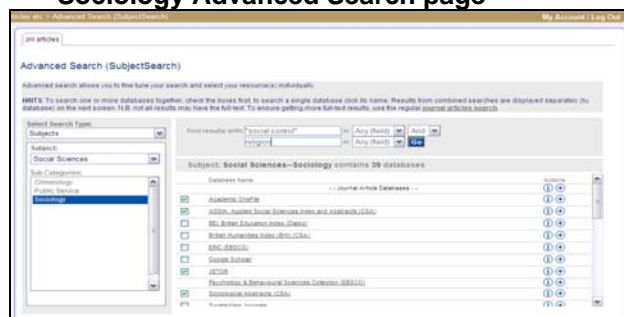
Sociology Advanced Search page

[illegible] etc > Advanced Search (SubjectSearch)

My Account | Log Out

All articles

Advanced Search (SubjectSearch)

Advanced search allows you to fine tune your search and select your resource(s) individually.

HINTS: To search one or more databases together, check the boxes first; to search a single database click its name. Results from combined searches are displayed separately (by database) on the next screen. N.B. not all results may have the full-text. To ensure getting more full-text results, use the regular journal articles search.

Select Search Type:
Subjects

Subject:
Social Sciences

Sub-Categories:
Criminology
Public Service
Sociology

Find results with: "social control" in Any (field) And
religion in Any (field) Go

Subject: Social Sciences—Sociology contains 39 databases

Database Name

Actions

-- Journal Article Databases --

Academic OneFile

ASSIA: Applied Social Sciences Index and Abstracts (CSA)

BEI: British Education Index (Dialog)

British Humanities Index (BHI) (CSA)

ERIC (EBSCO)

Google Scholar

JSTOR

Psychology & Behavioral Sciences Collection (EBSCO)

Sociological Abstracts (CSA)

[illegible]